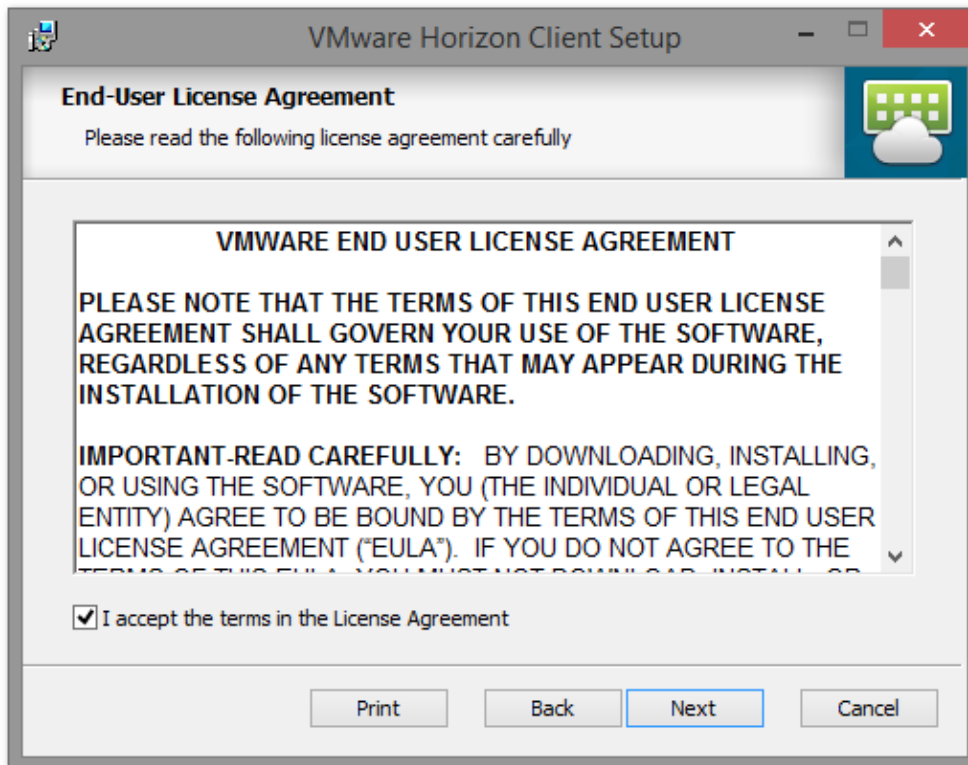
VMware Horizon Client Setup

End-User License Agreement

Please read the following license agreement carefully

VMWARE END USER LICENSE AGREEMENT

PLEASE NOTE THAT THE TERMS OF THIS END USER LICENSE AGREEMENT SHALL GOVERN YOUR USE OF THE SOFTWARE, REGARDLESS OF ANY TERMS THAT MAY APPEAR DURING THE INSTALLATION OF THE SOFTWARE.

IMPORTANT-READ CAREFULLY: BY DOWNLOADING, INSTALLING, OR USING THE SOFTWARE, YOU (THE INDIVIDUAL OR LEGAL ENTITY) AGREE TO BE BOUND BY THE TERMS OF THIS END USER LICENSE AGREEMENT ("EULA"). IF YOU DO NOT AGREE TO THE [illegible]

I accept the terms in the License Agreement

Print Back Next Cancel